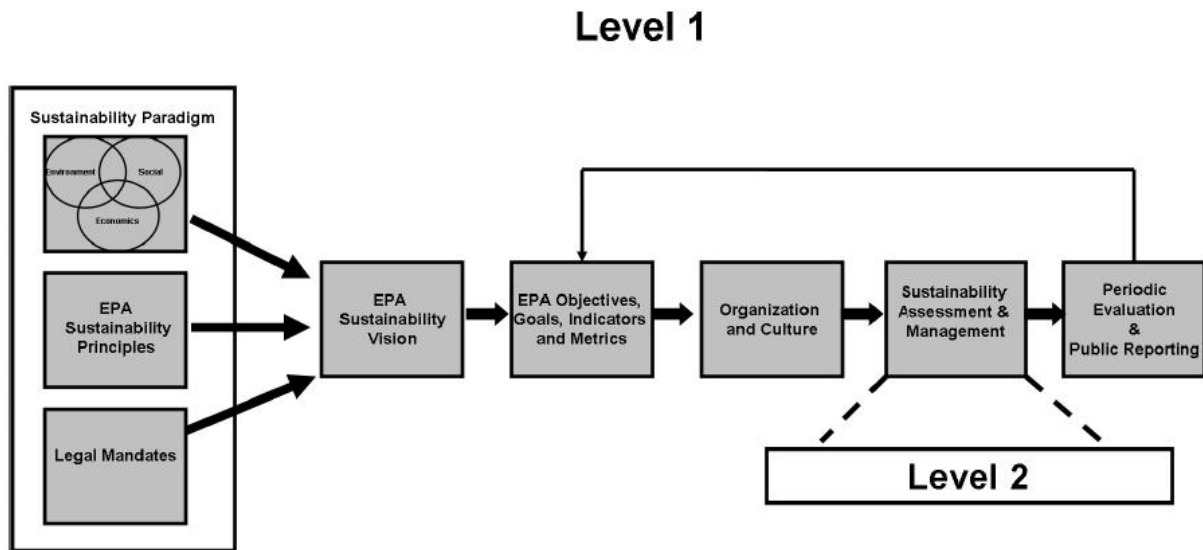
Level 1

Sustainability Paradigm

Environment

Social

Economics

EPA Sustainability Principles

Legal Mandates

EPA Sustainability Vision

EPA Objectives, Goals, Indicators and Metrics

Organization and Culture

Sustainability Assessment & Management

Periodic Evaluation & Public Reporting

Level 2